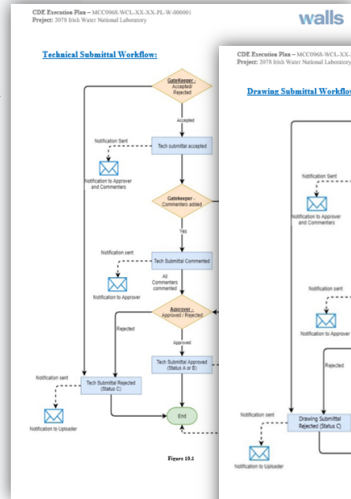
CDE Execution Plan – MCC0968-WCL-XX-XX-PL-W-000001
Project: 2078 Irish Water National Laboratory

walls

Technical Submittal Workflow:

Gatekeeper - Accepted/ Rejected

Accepted

Notification Sent

Tech submittal accepted

Notification to Approver and Commenters

Gatekeeper - Commenters added

Yes

Notification sent

Tech Submittal Commented

All Commenters commented

Notification to Approver

Approver - Approved / Rejected

Rejected

Approved

Tech Submittal Approved (Status A or B)

Notification sent

Tech Submittal Rejected (Status C)

End

Notification to Uploader

Figure 10.1

CDE Execution Plan – MCC0968-WCL-XX-
Project: 2078 Irish Water National Laboratory

Drawing Submittal Workflo

Notification Sent

Notification to Approver and Commenters

Notification sent

Notification to Approver

Rejected

Notification sent

Drawing Submittal Rejected (Status C)

Notification to Uploader